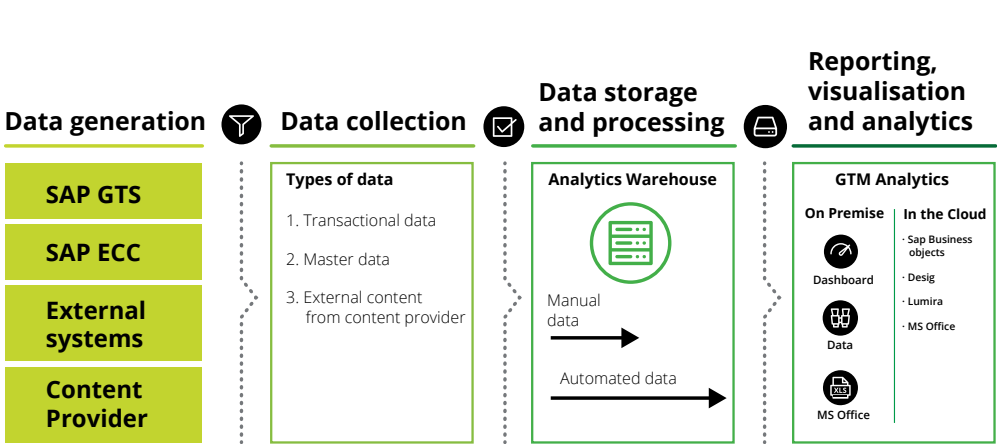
Data generation

Data collection

Data storage and processing

Reporting, visualisation and analytics

SAP GTS

SAP ECC

External systems

Content Provider

Types of data

1. Transactional data

2. Master data

3. External content from content provider

Analytics Warehouse

Manual data

Automated data

GTM Analytics

On Premise

Dashboard

Data

XLS

MS Office

In the Cloud

· Sap Business objects

· Desig

· Lumira

· MS Office